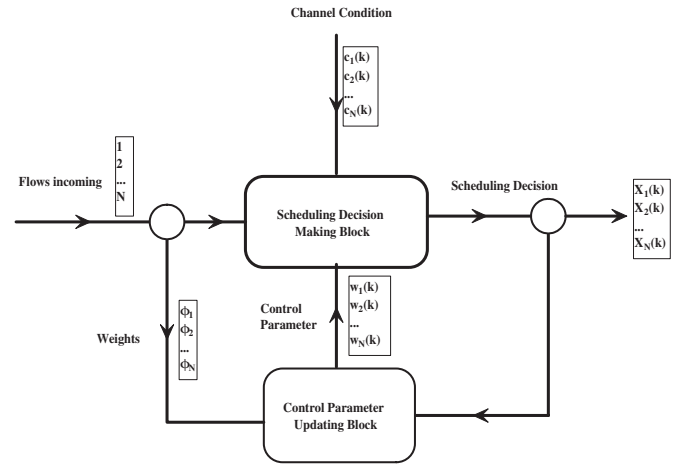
Channel Condition

$c_1(k)$
$c_2(k)$
...
$c_N(k)$

Flows incoming

1
2
...
N

Scheduling Decision Making Block

Scheduling Decision

$X_1(k)$
$X_2(k)$
...
$X_N(k)$

Weights

$\phi_1$
$\phi_2$
...
$\phi_N$

Control Parameter

$w_1(k)$
$w_2(k)$
...
$w_N(k)$

Control Parameter Updating Block